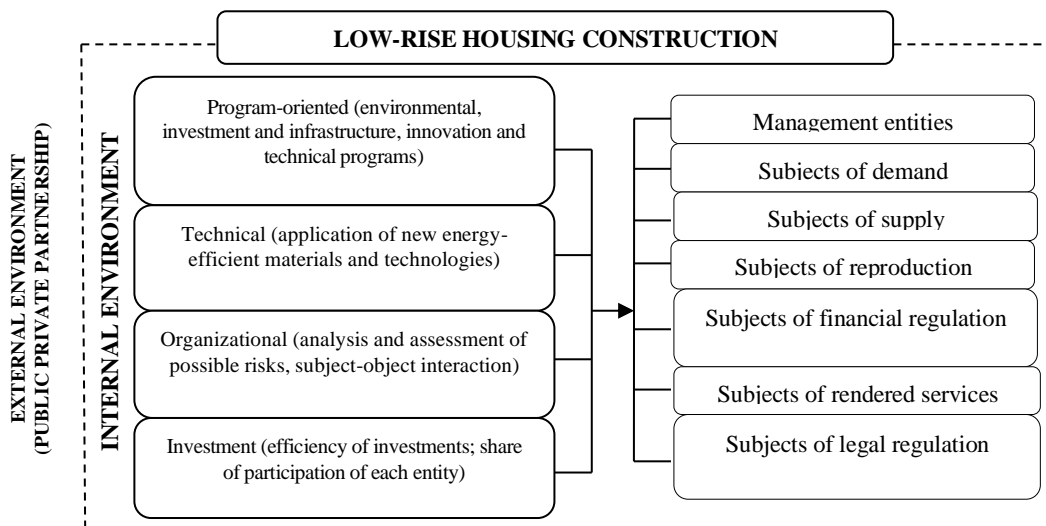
LOW-RISE HOUSING CONSTRUCTION

EXTERNAL ENVIRONMENT (PUBLIC PRIVATE PARTNERSHIP)

INTERNAL ENVIRONMENT

Program-oriented (environmental, investment and infrastructure, innovation and technical programs)

Technical (application of new energy-efficient materials and technologies)

Organizational (analysis and assessment of possible risks, subject-object interaction)

Investment (efficiency of investments; share of participation of each entity)

Management entities

Subjects of demand

Subjects of supply

Subjects of reproduction

Subjects of financial regulation

Subjects of rendered services

Subjects of legal regulation